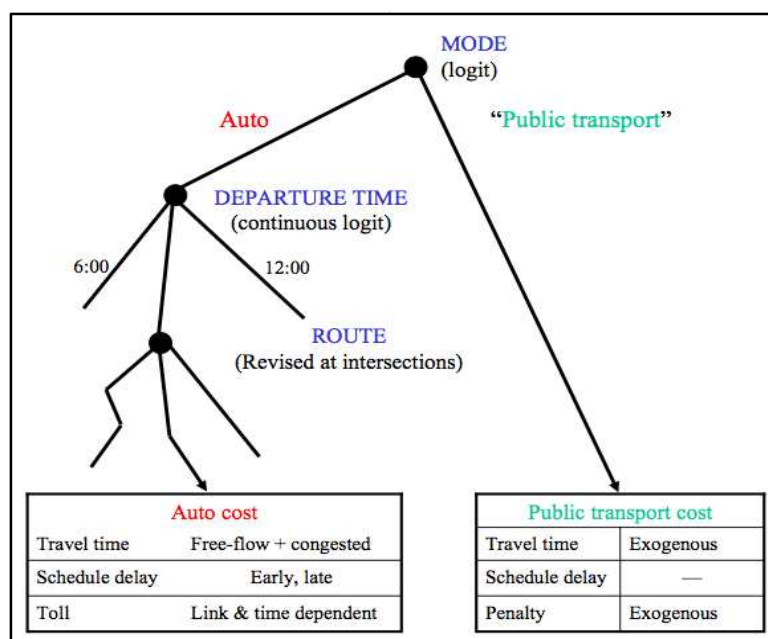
MODE
(logit)

Auto

"Public transport"

DEPARTURE TIME
(continuous logit)

6:00

12:00

ROUTE
(Revised at intersections)

| Auto cost | |
|---|---|
| Travel time | Free-flow + congested |
| Schedule delay | Early, late |
| Toll | Link & time dependent |

| Public transport cost | |
|---|---|
| Travel time | Exogenous |
| Schedule delay | — |
| Penalty | Exogenous |